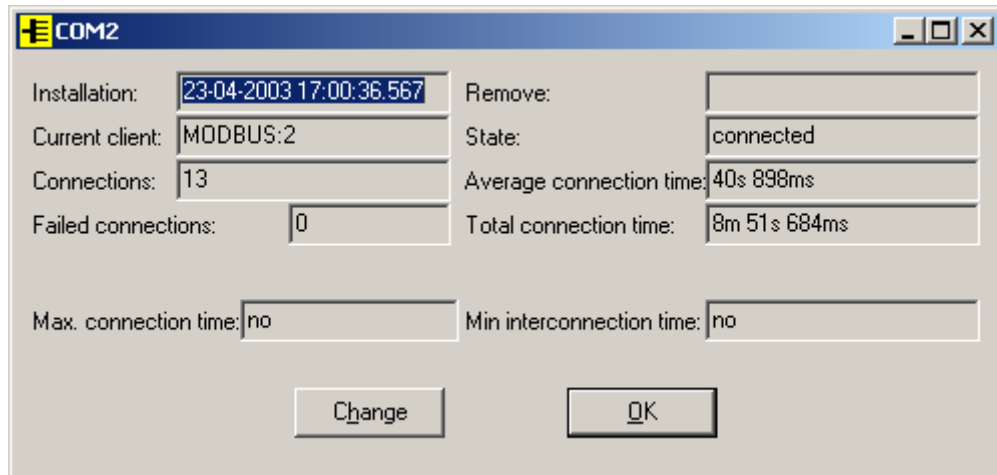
COM2

Installation: 23-04-2003 17:00:36.567
Remove:
Current client: MODBUS:2
State: connected
Connections: 13
Average connection time: 40s 898ms
Failed connections: 0
Total connection time: 8m 51s 684ms

Max. connection time: no
Min interconnection time: no

Change
OK